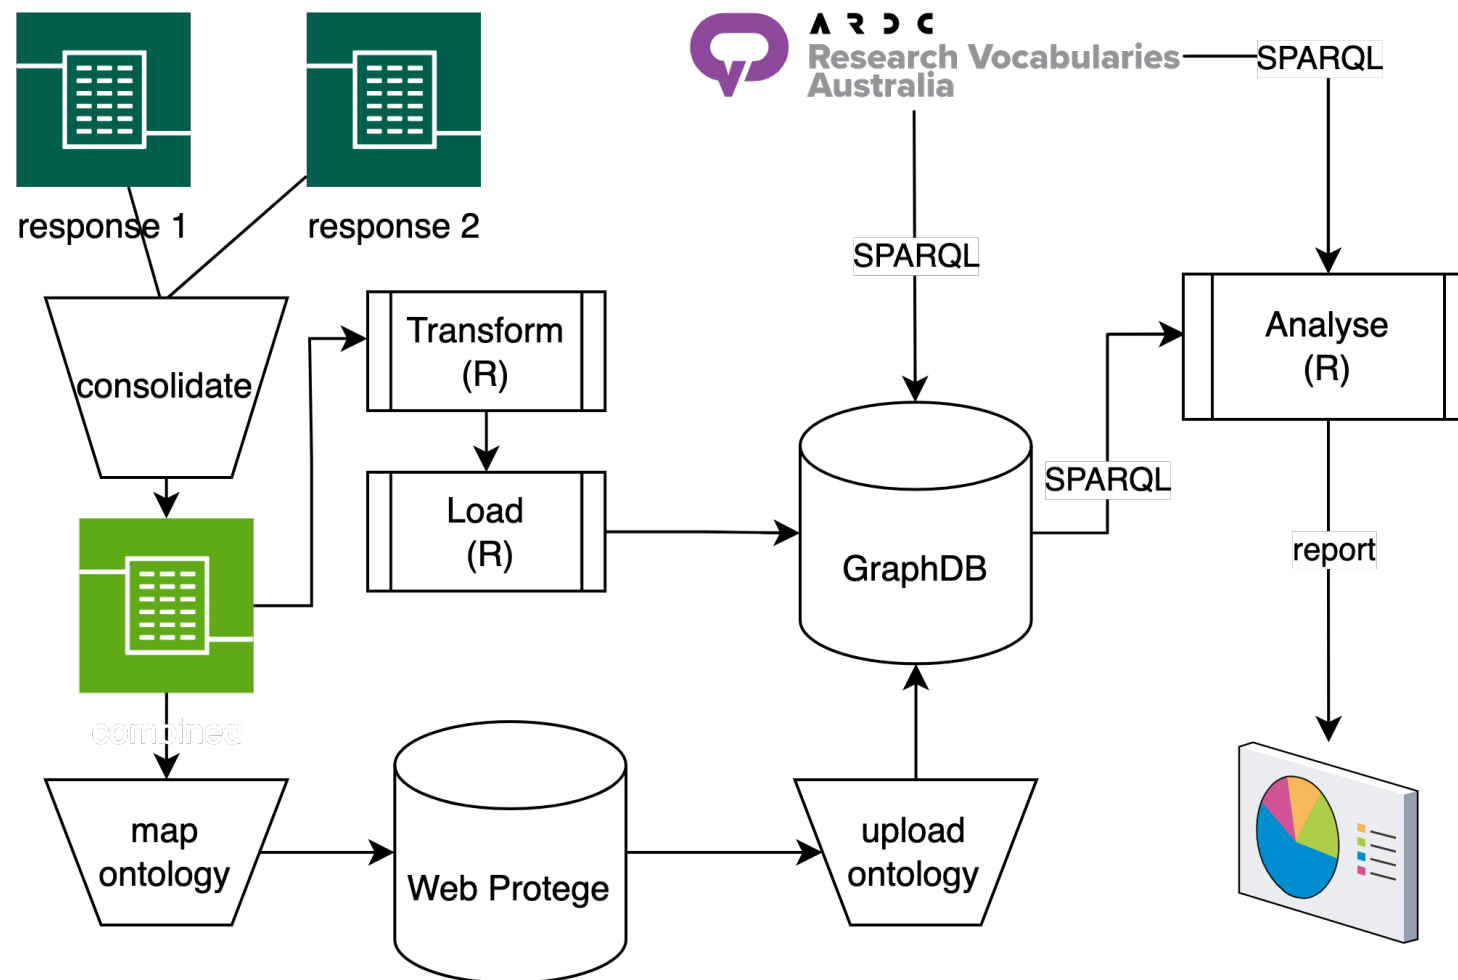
response 1

response 2

consolidate

combined

map ontology

Transform (R)

Load (R)

Web Protege

ARDC

Research Vocabularies Australia

SPARQL

SPARQL

GraphDB

upload ontology

SPARQL

Analyse (R)

SPARQL

report